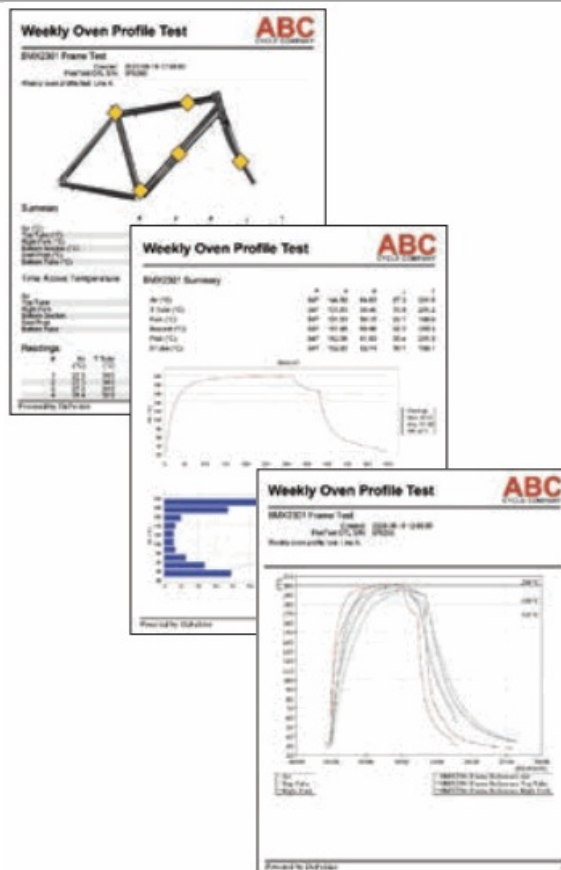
Weekly Oven Profile Test

ABC
CYCLE COMPANY

BMX2301 Frame Test

Weekly oven profile test. Line A

Summary

Time Above Temperature

Readings

Powered by Datalogic

Weekly Oven Profile Test

ABC
CYCLE COMPANY

BMX2301 Summary

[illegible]

Powered by Datalogic

Weekly Oven Profile Test

ABC
CYCLE COMPANY

BMX2301 Frame Test

Weekly oven profile test. Line A

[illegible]

Powered by Datalogic